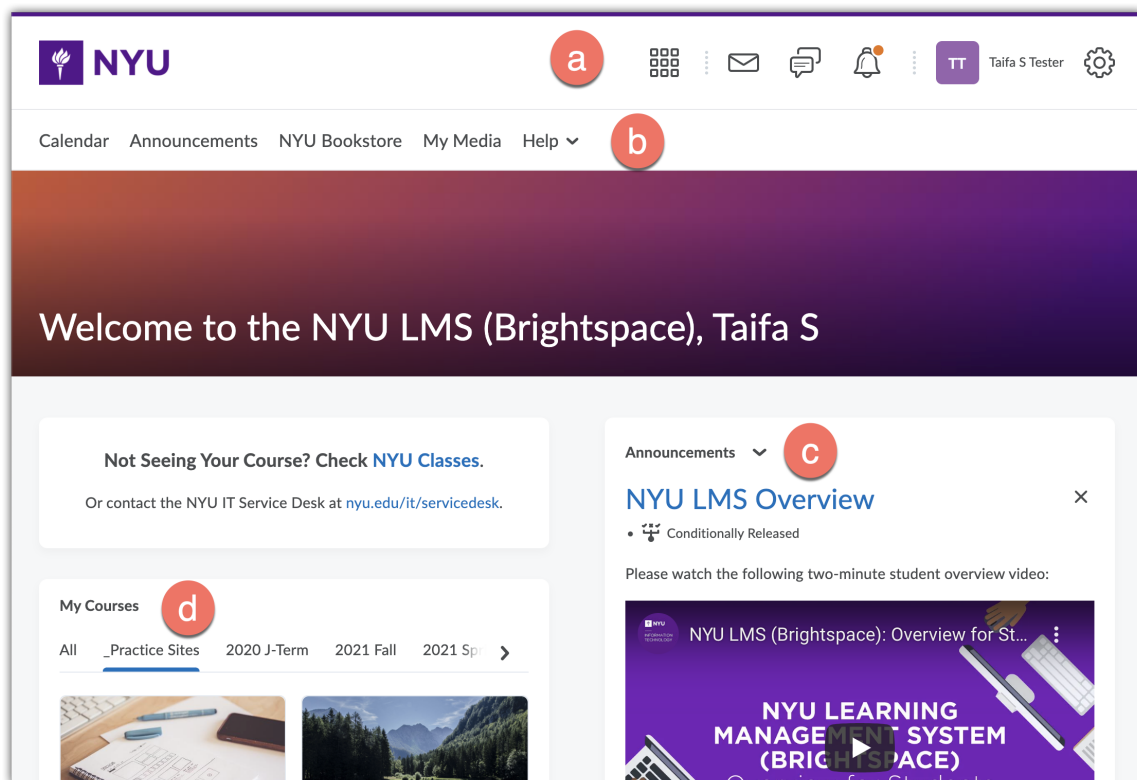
NYU

a

TT Taifa S Tester

Calendar Announcements NYU Bookstore My Media Help

b

Welcome to the NYU LMS (Brightspace), Taifa S

Not Seeing Your Course? Check NYU Classes.

Or contact the NYU IT Service Desk at nyu.edu/it/servicedesk.

My Courses

d

All _Practice Sites 2020 J-Term 2021 Fall 2021 Spr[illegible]

Announcements

c

NYU LMS Overview

Conditionally Released

Please watch the following two-minute student overview video:

NYU INFORMATION TECHNOLOGY

NYU LMS (Brightspace): Overview for St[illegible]

NYU LEARNING MANAGEMENT SYSTEM (BRIGHTSPACE)

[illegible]